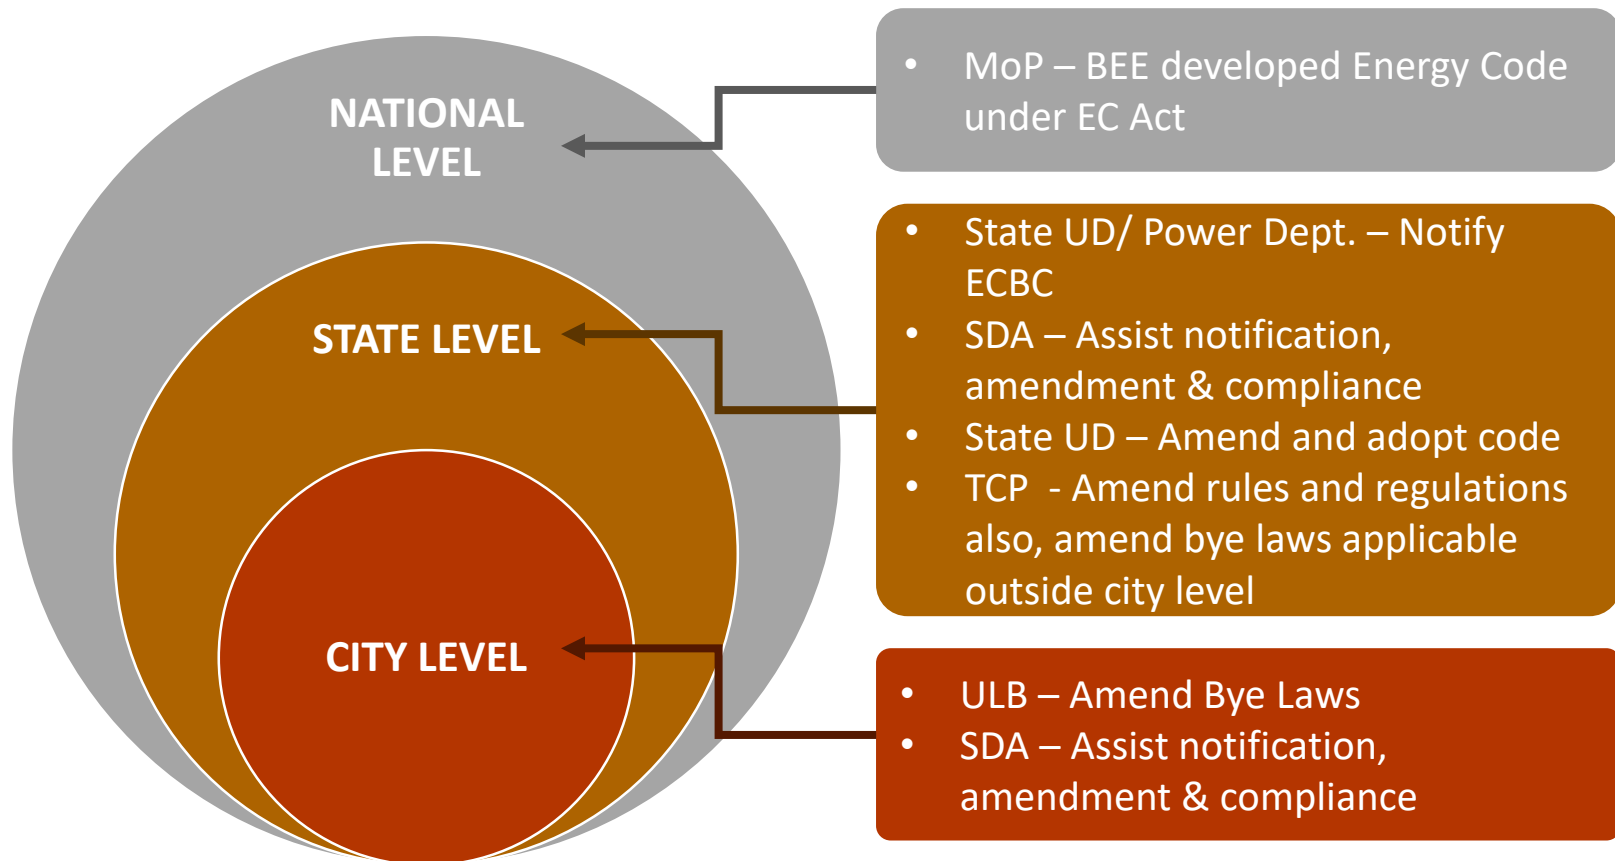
NATIONAL LEVEL

STATE LEVEL

CITY LEVEL

• MoP – BEE developed Energy Code under EC Act

• State UD/ Power Dept. – Notify ECBC
• SDA – Assist notification, amendment & compliance
• State UD – Amend and adopt code
• TCP - Amend rules and regulations also, amend bye laws applicable outside city level

• ULB – Amend Bye Laws
• SDA – Assist notification, amendment & compliance